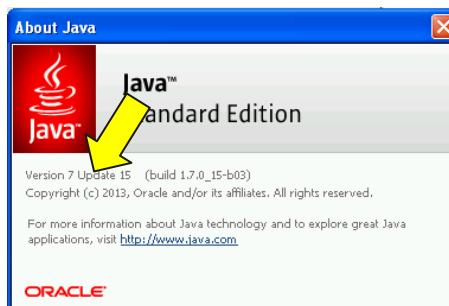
About Java

Java

Java™
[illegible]andard Edition

Version 7 Update 15 (build 1.7.0_15-b03)
Copyright (c) 2013, Oracle and/or its affiliates. All rights reserved.

For more information about Java technology and to explore great Java applications, visit http://www.java.com

ORACLE